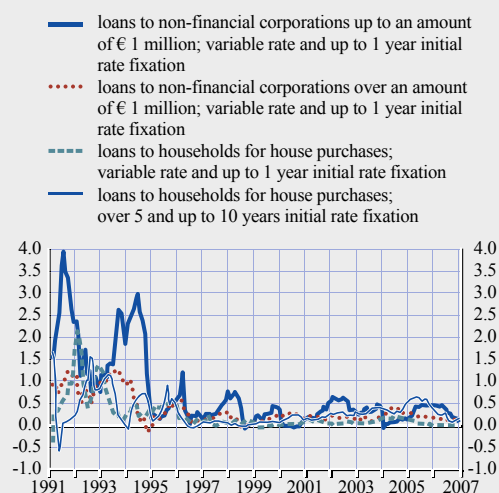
loans to non-financial corporations up to an amount of € 1 million; variable rate and up to 1 year initial rate fixation

loans to non-financial corporations over an amount of € 1 million; variable rate and up to 1 year initial rate fixation

loans to households for house purchases; variable rate and up to 1 year initial rate fixation

loans to households for house purchases; over 5 and up to 10 years initial rate fixation

4.0
3.5
3.0
2.5
2.0
1.5
1.0
0.5
0.0
-0.5
-1.0

4.0
3.5
3.0
2.5
2.0
1.5
1.0
0.5
0.0
-0.5
-1.0

1991 1993 1995 1997 1999 2001 2003 2005 2007